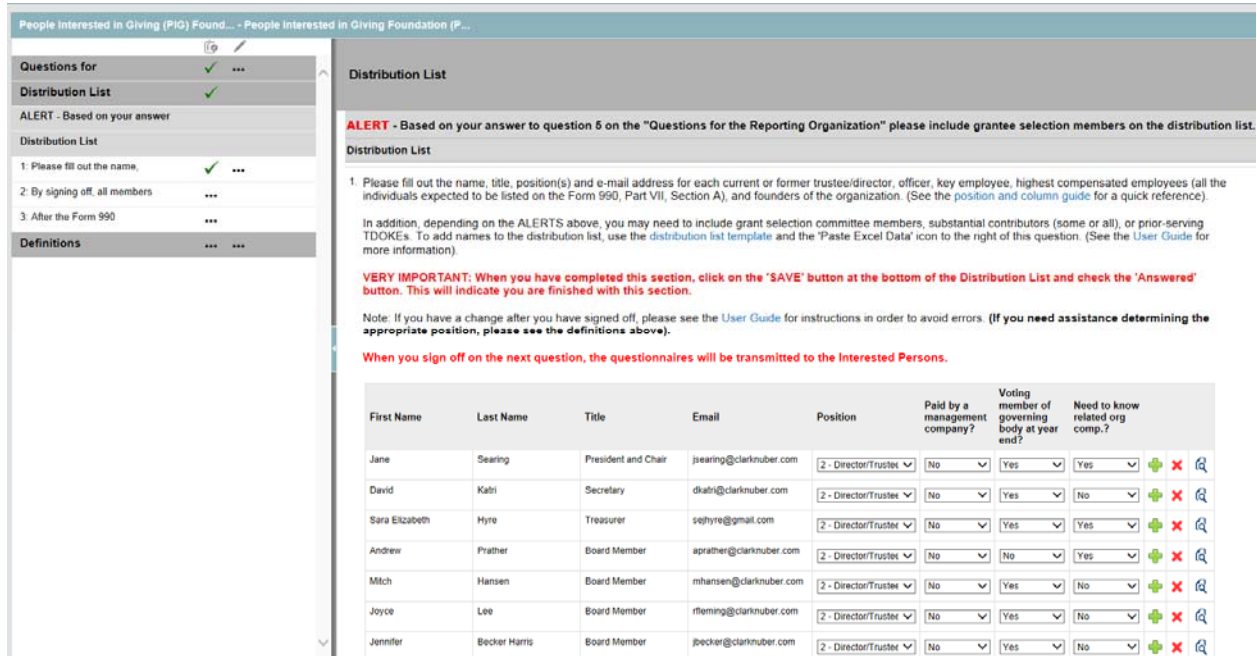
People Interested in Giving (PIG) Found... - People Interested in Giving Foundation (P...

Questions for ...
Distribution List
ALERT - Based on your answer
Distribution List
1: Please fill out the name, ...
2: By signing off, all members ...
3: After the Form 990 ...
Definitions ... ...

Distribution List

ALERT - Based on your answer to question 5 on the "Questions for the Reporting Organization" please include grantee selection members on the distribution list.

Distribution List

1. Please fill out the name, title, position(s) and e-mail address for each current or former trustee/director, officer, key employee, highest compensated employees (all the individuals expected to be listed on the Form 990, Part VII, Section A), and founders of the organization. (See the position and column guide for a quick reference).

In addition, depending on the ALERTS above, you may need to include grant selection committee members, substantial contributors (some or all), or prior-serving TDOKEs. To add names to the distribution list, use the distribution list template and the 'Paste Excel Data' icon to the right of this question. (See the User Guide for more information).

VERY IMPORTANT: When you have completed this section, click on the '$AVE' button at the bottom of the Distribution List and check the 'Answered' button. This will indicate you are finished with this section.

Note: If you have a change after you have signed off, please see the User Guide for instructions in order to avoid errors. (If you need assistance determining the appropriate position, please see the definitions above).

When you sign off on the next question, the questionnaires will be transmitted to the Interested Persons.

| First Name | Last Name | Title | Email | Position | Paid by a management company? | Voting member of governing body at year end? | Need to know related org comp.? |
|---|---|---|---|---|---|---|---|
| Jane | Searing | President and Chair | jsearing@clarknuber.com | 2 - Director/Trustee | No | Yes | Yes |
| David | Katri | Secretary | dkatri@clarknuber.com | 2 - Director/Trustee | No | Yes | No |
| Sara Elizabeth | Hyre | Treasurer | sejhyre@gmail.com | 2 - Director/Trustee | No | Yes | Yes |
| Andrew | Prather | Board Member | aprather@clarknuber.com | 2 - Director/Trustee | No | No | Yes |
| Mitch | Hansen | Board Member | mhansen@clarknuber.com | 2 - Director/Trustee | No | Yes | No |
| Joyce | Lee | Board Member | rfleming@clarknuber.com | 2 - Director/Trustee | No | Yes | No |
| Jennifer | Becker Harris | Board Member | jbecker@clarknuber.com | 2 - Director/Trustee | No | Yes | No |